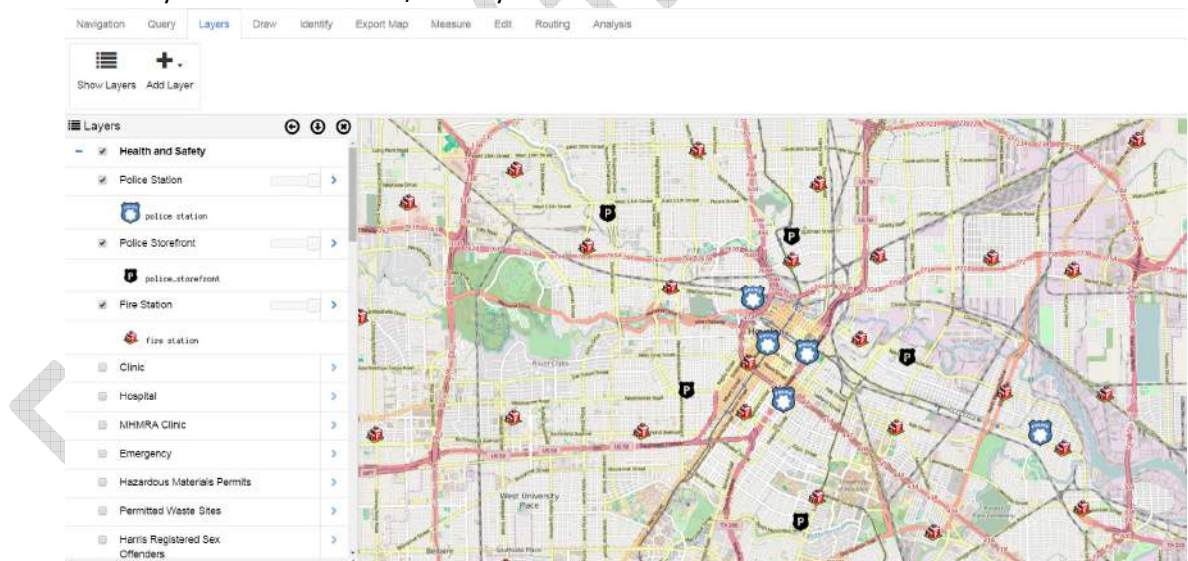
Navigation Query Layers Draw Identify Export Map Measure Edit Routing Analysis

Show Layers Add Layer

Layers

Health and Safety

Police Station

police station

Police Storefront

police_storefront

Fire Station

fire station

Clinic

Hospital

MHMRA Clinic

Emergency

Hazardous Materials Permits

Permitted Waste Sites

Harris Registered Sex Offenders

West University Place